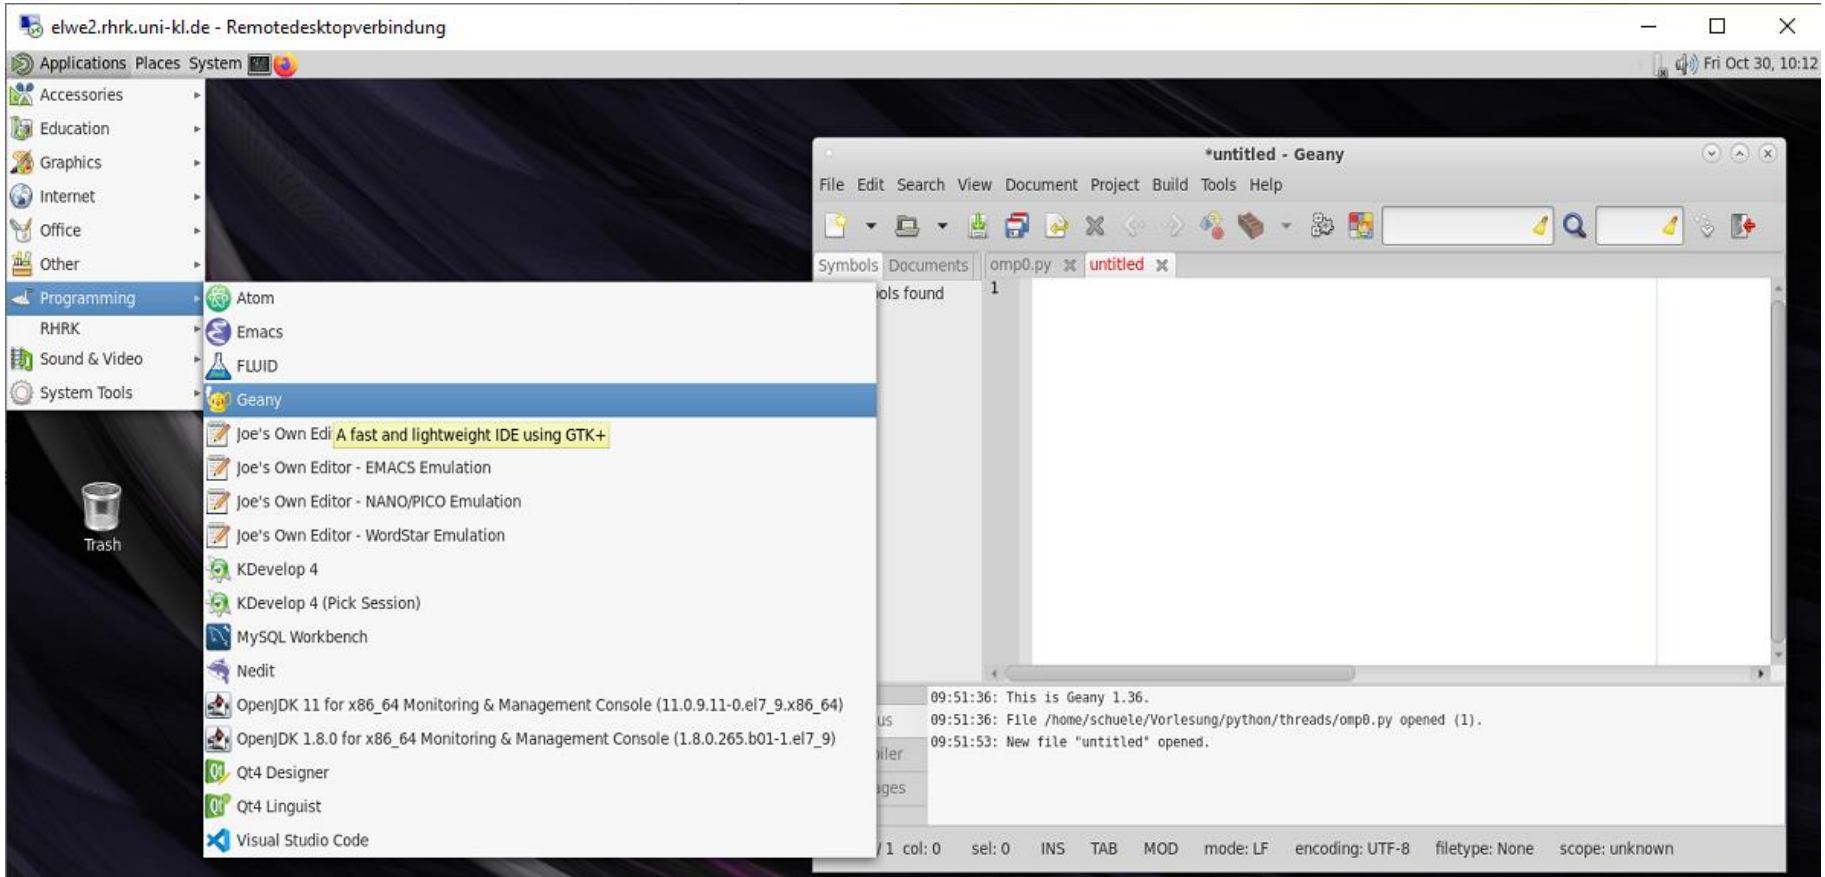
elwe2.rhrk.uni-kl.de - Remotedesktopverbindung

Applications Places System

Fri Oct 30, 10:12

Accessories
Education
Graphics
Internet
Office
Other
Programming
RHRK
Sound & Video
System Tools

Atom
Emacs
FLUID
Geany
Joe's Own Edi A fast and lightweight IDE using GTK+
Joe's Own Editor - EMACS Emulation
Joe's Own Editor - NANO/PICO Emulation
Joe's Own Editor - WordStar Emulation
KDevelop 4
KDevelop 4 (Pick Session)
MySQL Workbench
Nedit
OpenJDK 11 for x86_64 Monitoring & Management Console (11.0.9.11-0.el7_9.x86_64)
OpenJDK 1.8.0 for x86_64 Monitoring & Management Console (1.8.0.265.b01-1.el7_9)
Qt4 Designer
Qt4 Linguist
Visual Studio Code

Trash

*untitled - Geany

File Edit Search View Document Project Build Tools Help

Symbols Documents omp0.py untitled

ols found

1

us
iler
ages

09:51:36: This is Geany 1.36.
09:51:36: File /home/schuele/Vorlesung/python/threads/omp0.py opened (1).
09:51:53: New file "untitled" opened.

/1 col: 0 sel: 0 INS TAB MOD mode: LF encoding: UTF-8 filetype: None scope: unknown